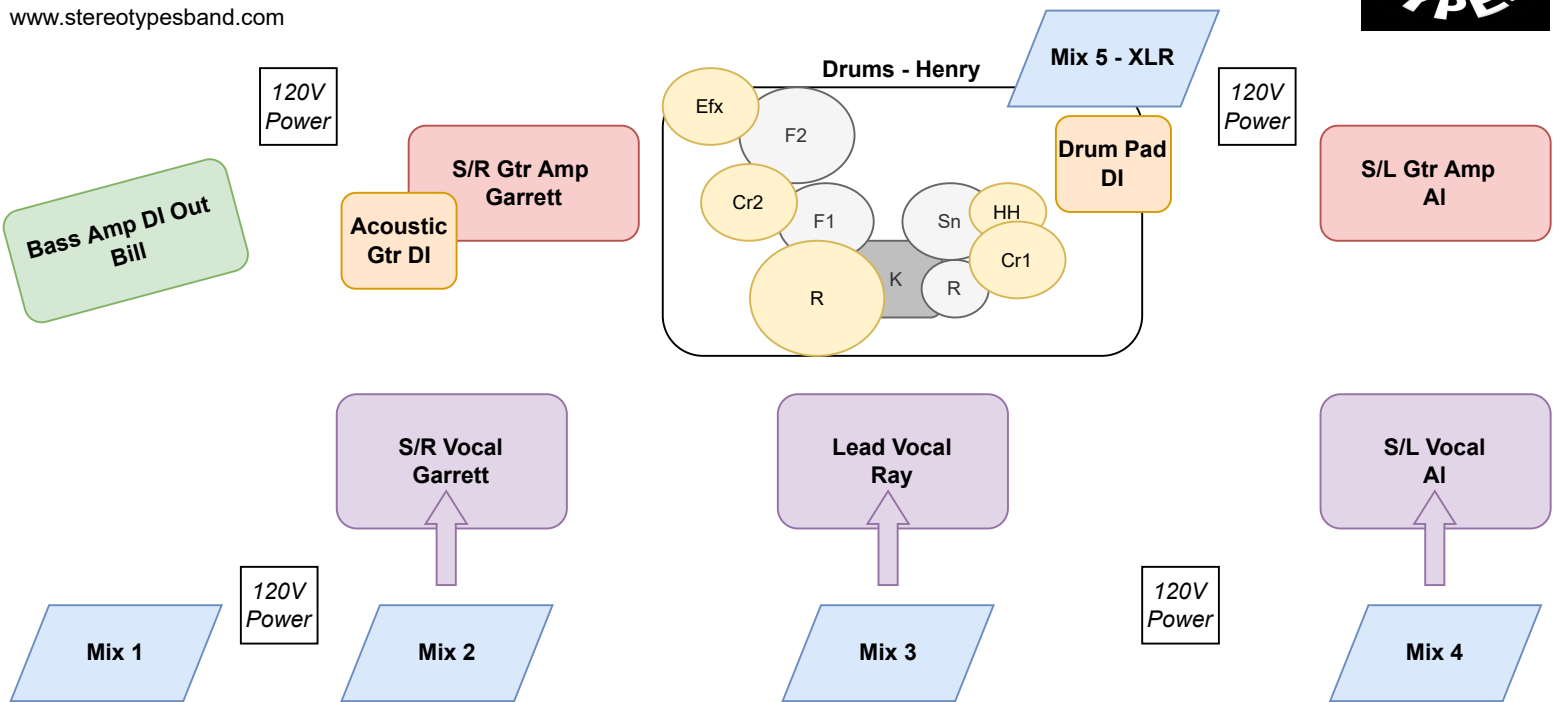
www.stereotypesband.com

YPE

120V Power

Bass Amp DI Out Bill

S/R Gtr Amp Garrett

Acoustic Gtr DI

Drums - Henry

Efx

F2

Cr2

F1

Sn

HH

Cr1

K

R

R

Mix 5 - XLR

Drum Pad DI

120V Power

S/L Gtr Amp Al

S/R Vocal Garrett

Lead Vocal Ray

S/L Vocal Al

120V Power

Mix 1

Mix 2

Mix 3

120V Power

Mix 4